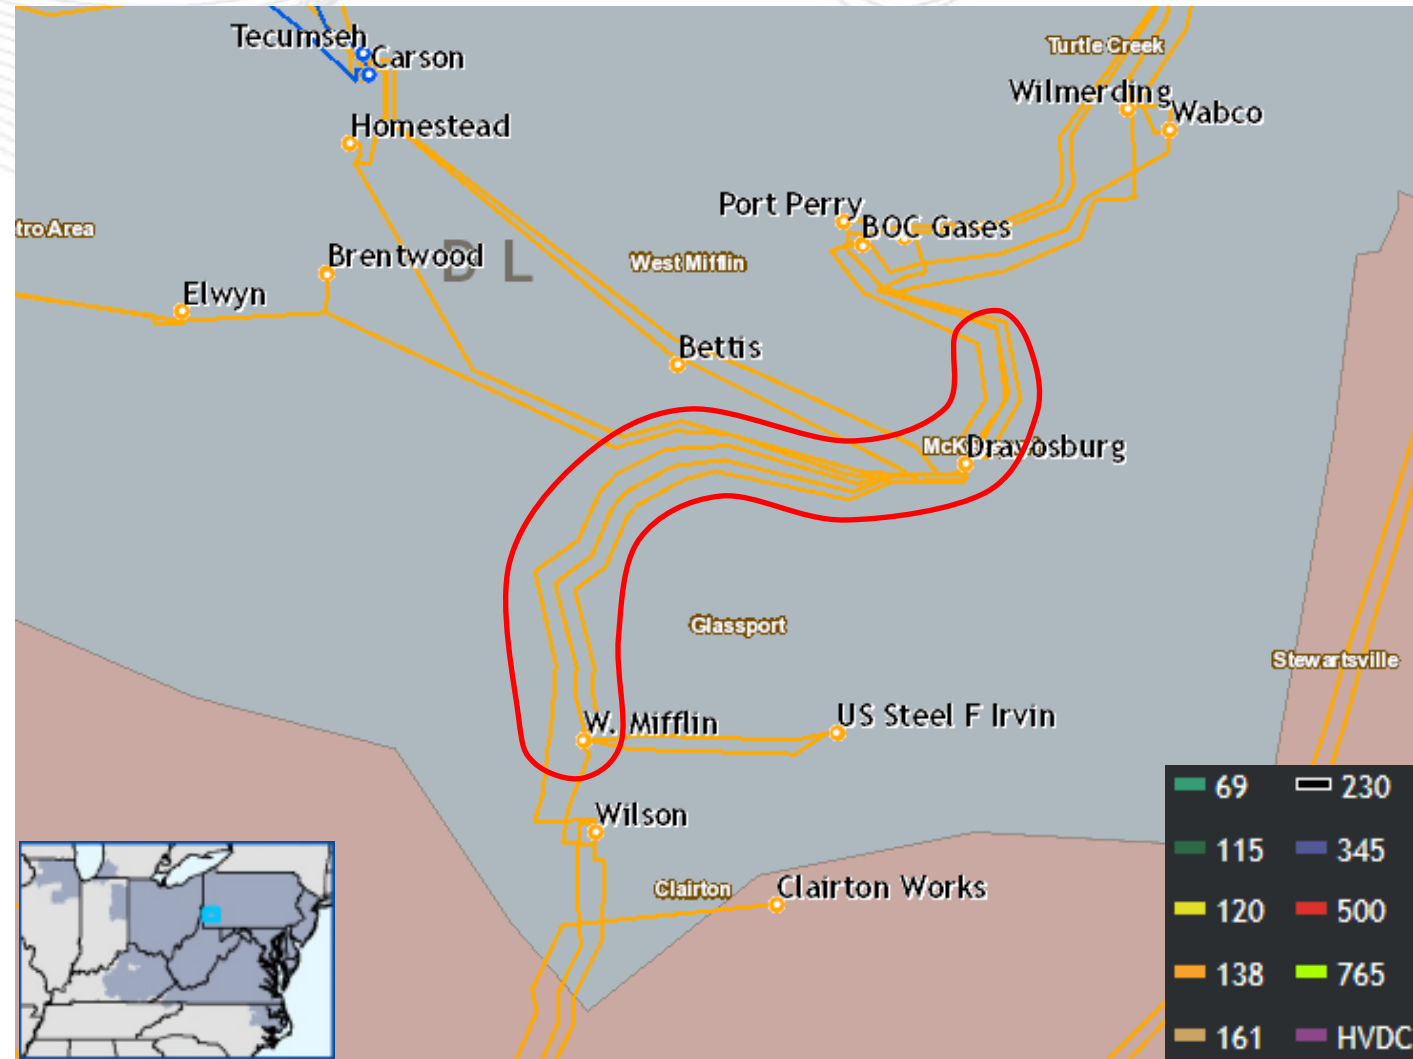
Tecumseh
Carson
Homestead
Turtle Creek
Wilmerding
Wabco
Port Perry
BOC Gases
tro Area
Brentwood
D L
West Mifflin
Elwyn
Bettis
McK Dravosburg
Glassport
Stewartsville
W. Mifflin
US Steel F Irvin
Wilson
Clairton
Clairton Works

| | | | |
|---|---|---|---|
| | 69 | | 230 |
| | 115 | | 345 |
| | 120 | | 500 |
| | 138 | | 765 |
| | 161 | | HVDC |